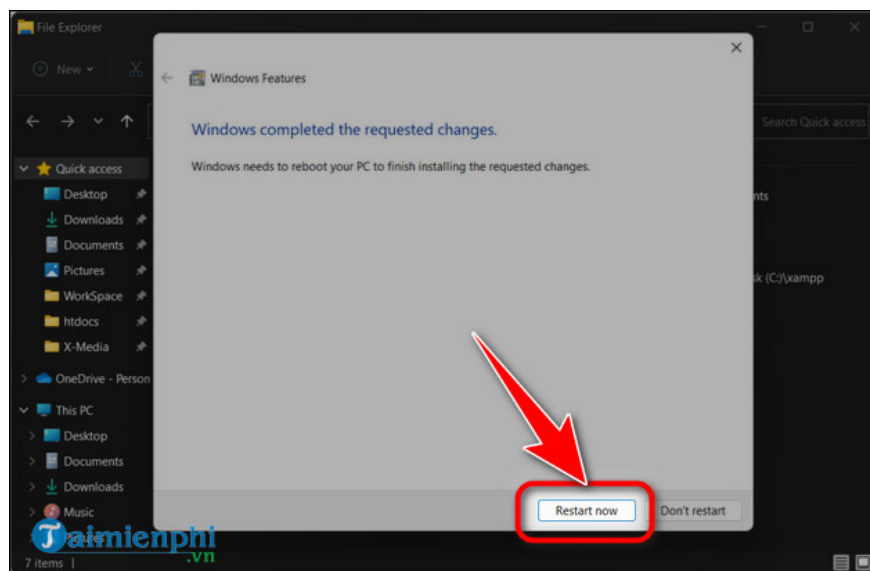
File Explorer

New

Search Quick access

Quick access
Desktop
Downloads
Documents
Pictures
WorkSpace
htdocs
X-Media
OneDrive - Person
This PC
Desktop
Documents
Downloads
Music

nts

k (C:)\xampp

7 items

Windows Features

Windows completed the requested changes.

Windows needs to reboot your PC to finish installing the requested changes.

Restart now

Don't restart

Taimienphi
.vn